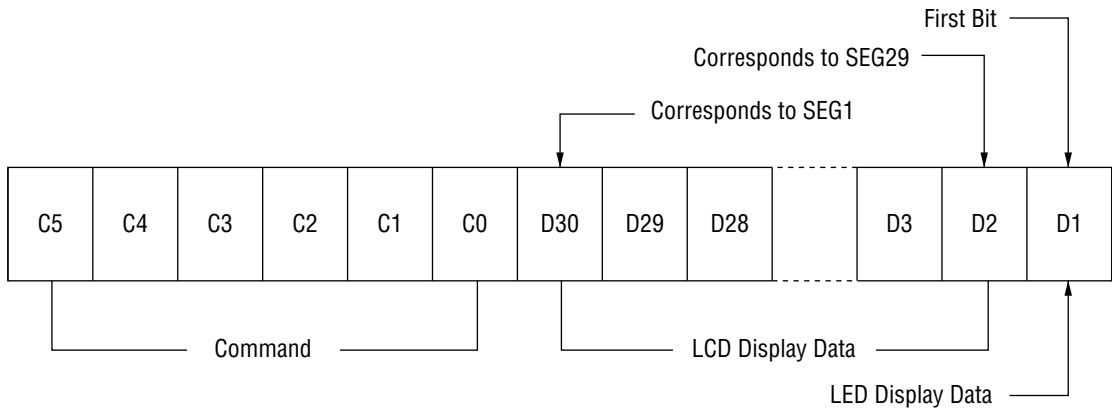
First Bit

Corresponds to SEG29

Corresponds to SEG1

| C5 | C4 | C3 | C2 | C1 | C0 | D30 | D29 | D28 | | D3 | D2 | D1 |
|---|---|---|---|---|---|---|---|---|---|---|---|---|

Command

LCD Display Data

LED Display Data